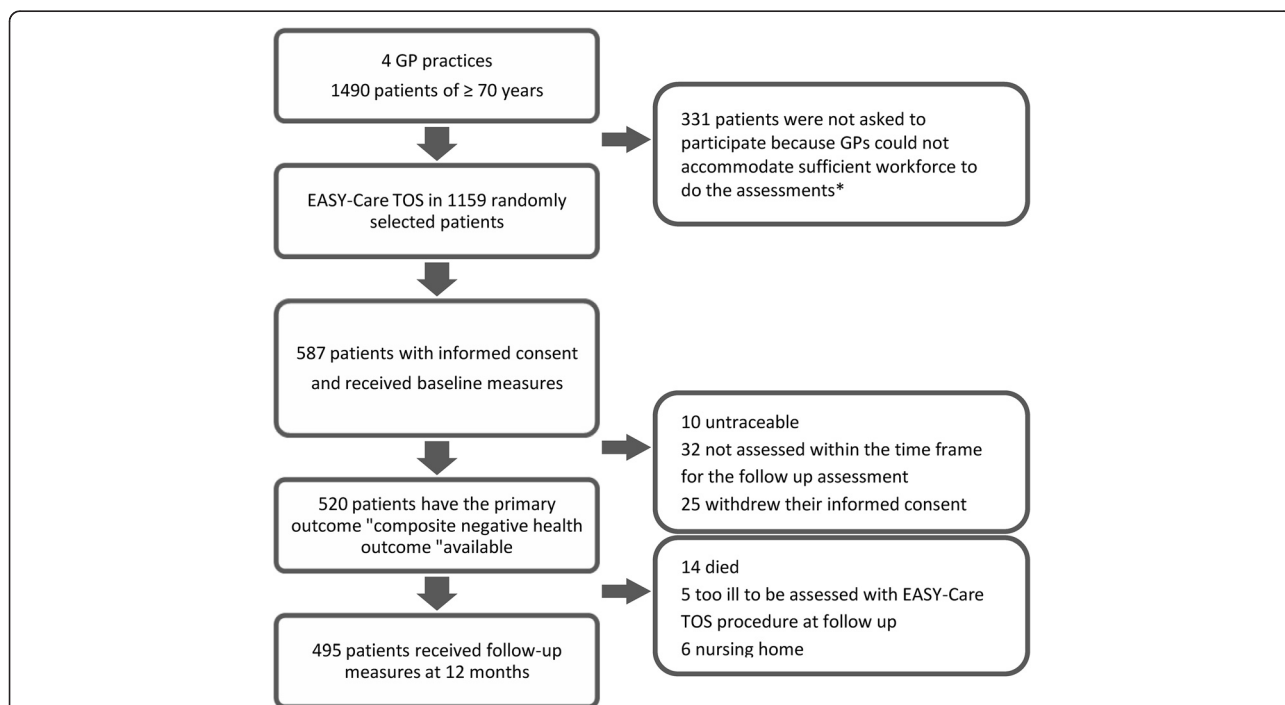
4 GP practices
1490 patients of ≥ 70 years

331 patients were not asked to participate because GPs could not accommodate sufficient workforce to do the assessments*

EASY-Care TOS in 1159 randomly selected patients

587 patients with informed consent and received baseline measures

10 untraceable
32 not assessed within the time frame for the follow up assessment
25 withdrew their informed consent

520 patients have the primary outcome "composite negative health outcome "available

14 died
5 too ill to be assessed with EASY-Care TOS procedure at follow up
6 nursing home

495 patients received follow-up measures at 12 months